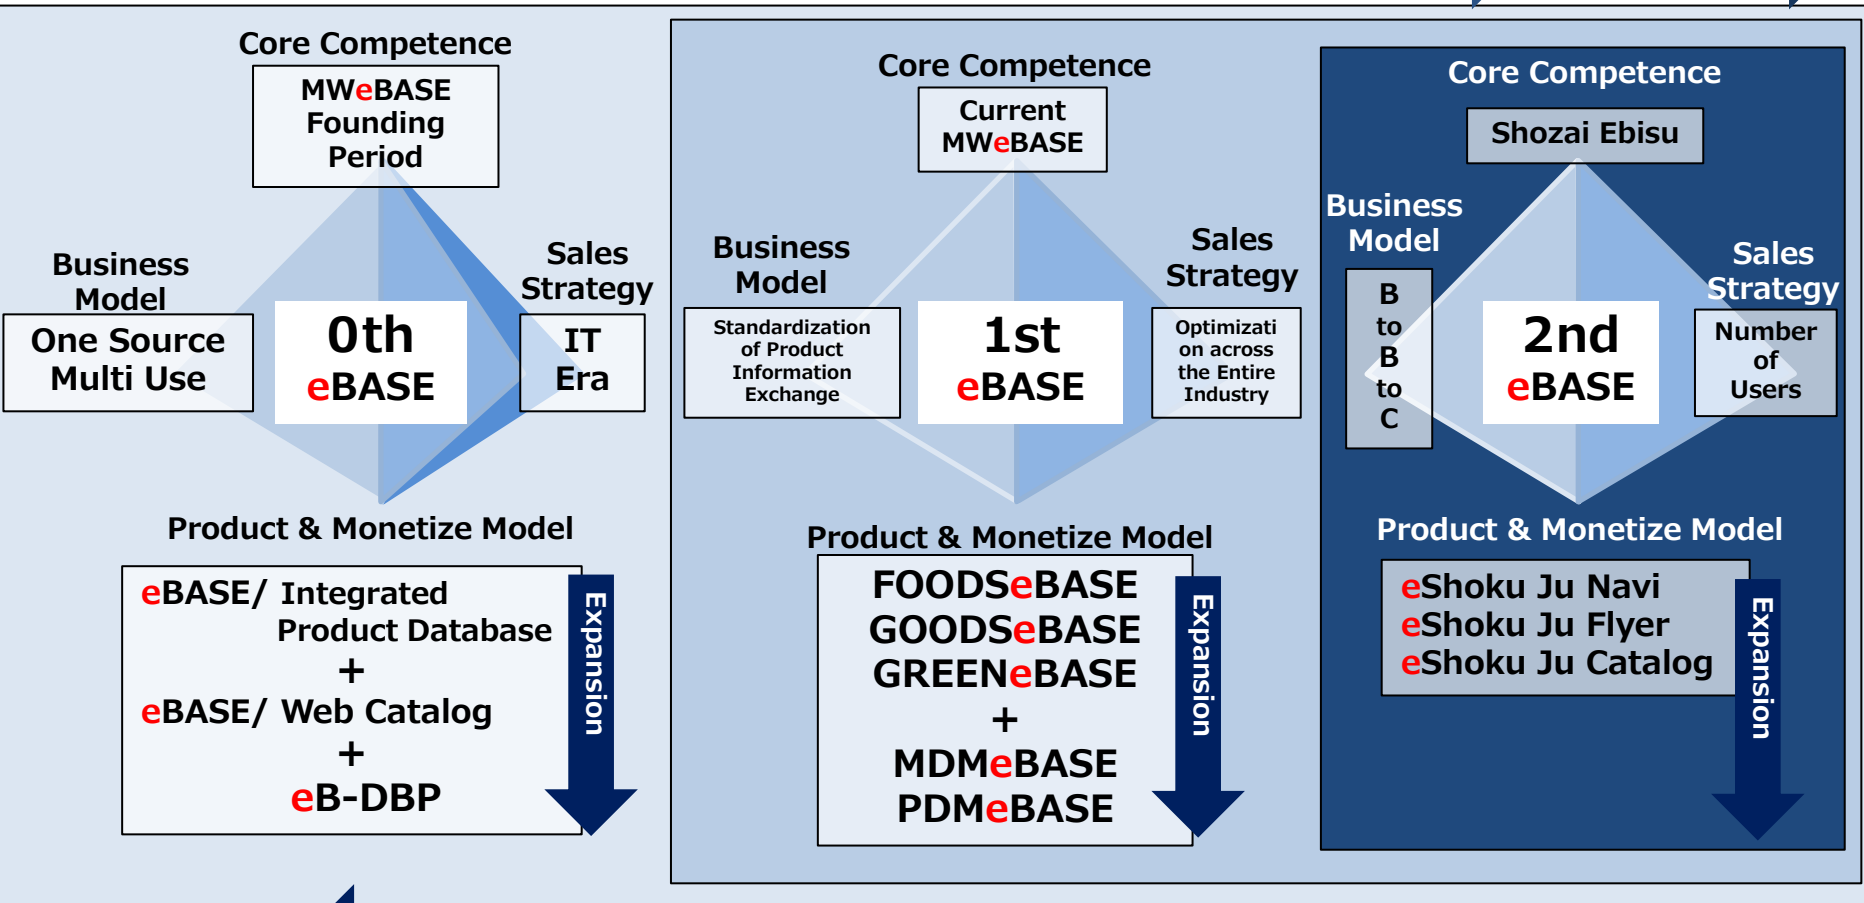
Core Competence

MWeBASE Founding Period

Business Model

One Source Multi Use

0th eBASE

Sales Strategy

IT Era

Product & Monetize Model

eBASE/ Integrated Product Database
+
eBASE/ Web Catalog
+
eB-DBP

Expansion

Core Competence

Current MWeBASE

Business Model

Standardization of Product Information Exchange

1st eBASE

Sales Strategy

Optimization across the Entire Industry

Product & Monetize Model

FOODSeBASE
GOODSeBASE
GREENeBASE
+
MDMeBASE
PDMeBASE

Expansion

Core Competence

Shozai Ebisu

Business Model

B to B to C

2nd eBASE

Sales Strategy

Number of Users

Product & Monetize Model

eShoku Ju Navi
eShoku Ju Flyer
eShoku Ju Catalog

Expansion